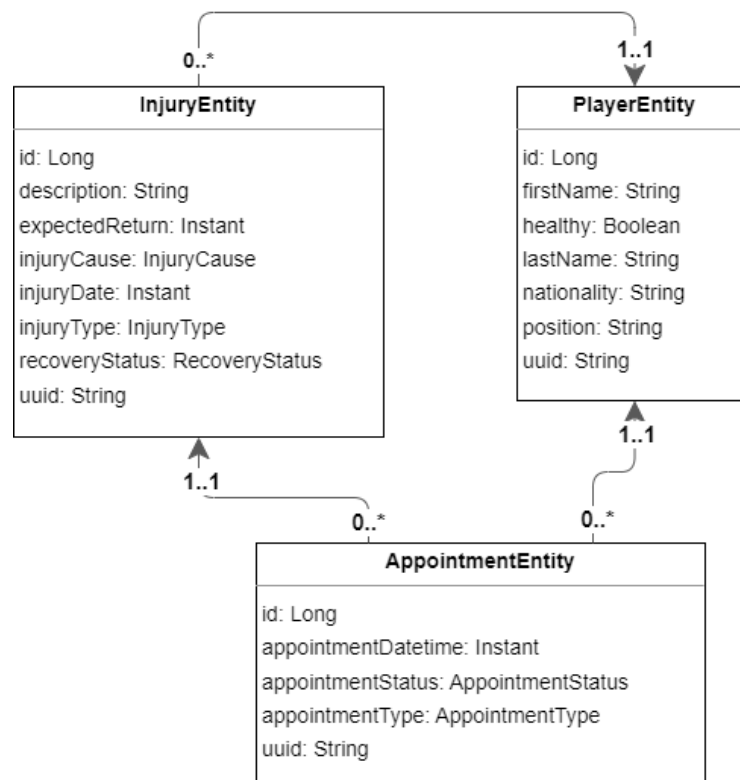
0..*

1..1

InjuryEntity

id: Long
description: String
expectedReturn: Instant
injuryCause: InjuryCause
injuryDate: Instant
injuryType: InjuryType
recoveryStatus: RecoveryStatus
uuid: String

PlayerEntity

id: Long
firstName: String
healthy: Boolean
lastName: String
nationality: String
position: String
uuid: String

1..1

1..1

0..*

0..*

AppointmentEntity

id: Long
appointmentDatetime: Instant
appointmentStatus: AppointmentStatus
appointmentType: AppointmentType
uuid: String